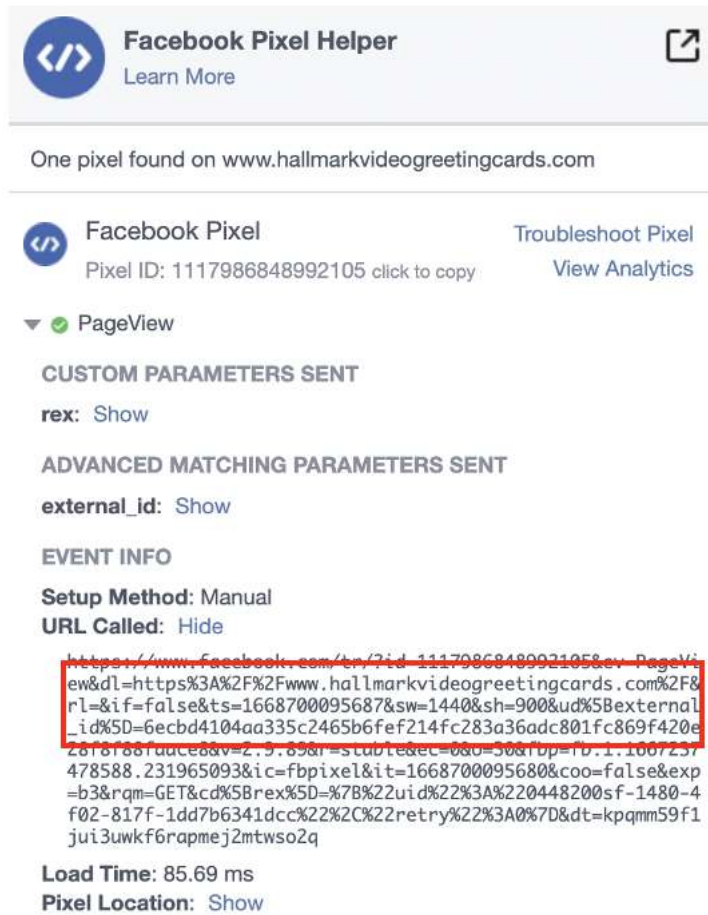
Facebook Pixel Helper
Learn More

One pixel found on www.hallmarkvideogreetingcards.com

Facebook Pixel
Pixel ID: 1117986848992105 click to copy

Troubleshoot Pixel
View Analytics

PageView

CUSTOM PARAMETERS SENT

rex: Show

ADVANCED MATCHING PARAMETERS SENT

external_id: Show

EVENT INFO

Setup Method: Manual
URL Called: Hide

https://www.facebook.com/tr/?id=1117986848992105&ev=PageView&dl=https%3A%2F%2Fwww.hallmarkvideogreetingcards.com%2F&rl=&if=false&ts=1668700095687&sw=1440&sh=900&ud%5Bexternal_id%5D=6ecbd4104aa335c2465b6fef214fc283a36adc801fc869f420e28f8f88faace8&v=2.9.89&r=stable&ec=0&o=30&fbp=fb.1.1667237478588.231965093&ic=fbpixel&it=1668700095680&coo=false&exp=b3&rqm=GET&cd%5Brex%5D=%7B%22uid%22%3A%220448200sf-1480-4f02-817f-1dd7b6341dcc%22%2C%22retry%22%3A0%7D&dt=kpqmm59f1jui3uwkf6rapmej2mtwso2q

Load Time: 85.69 ms
Pixel Location: Show